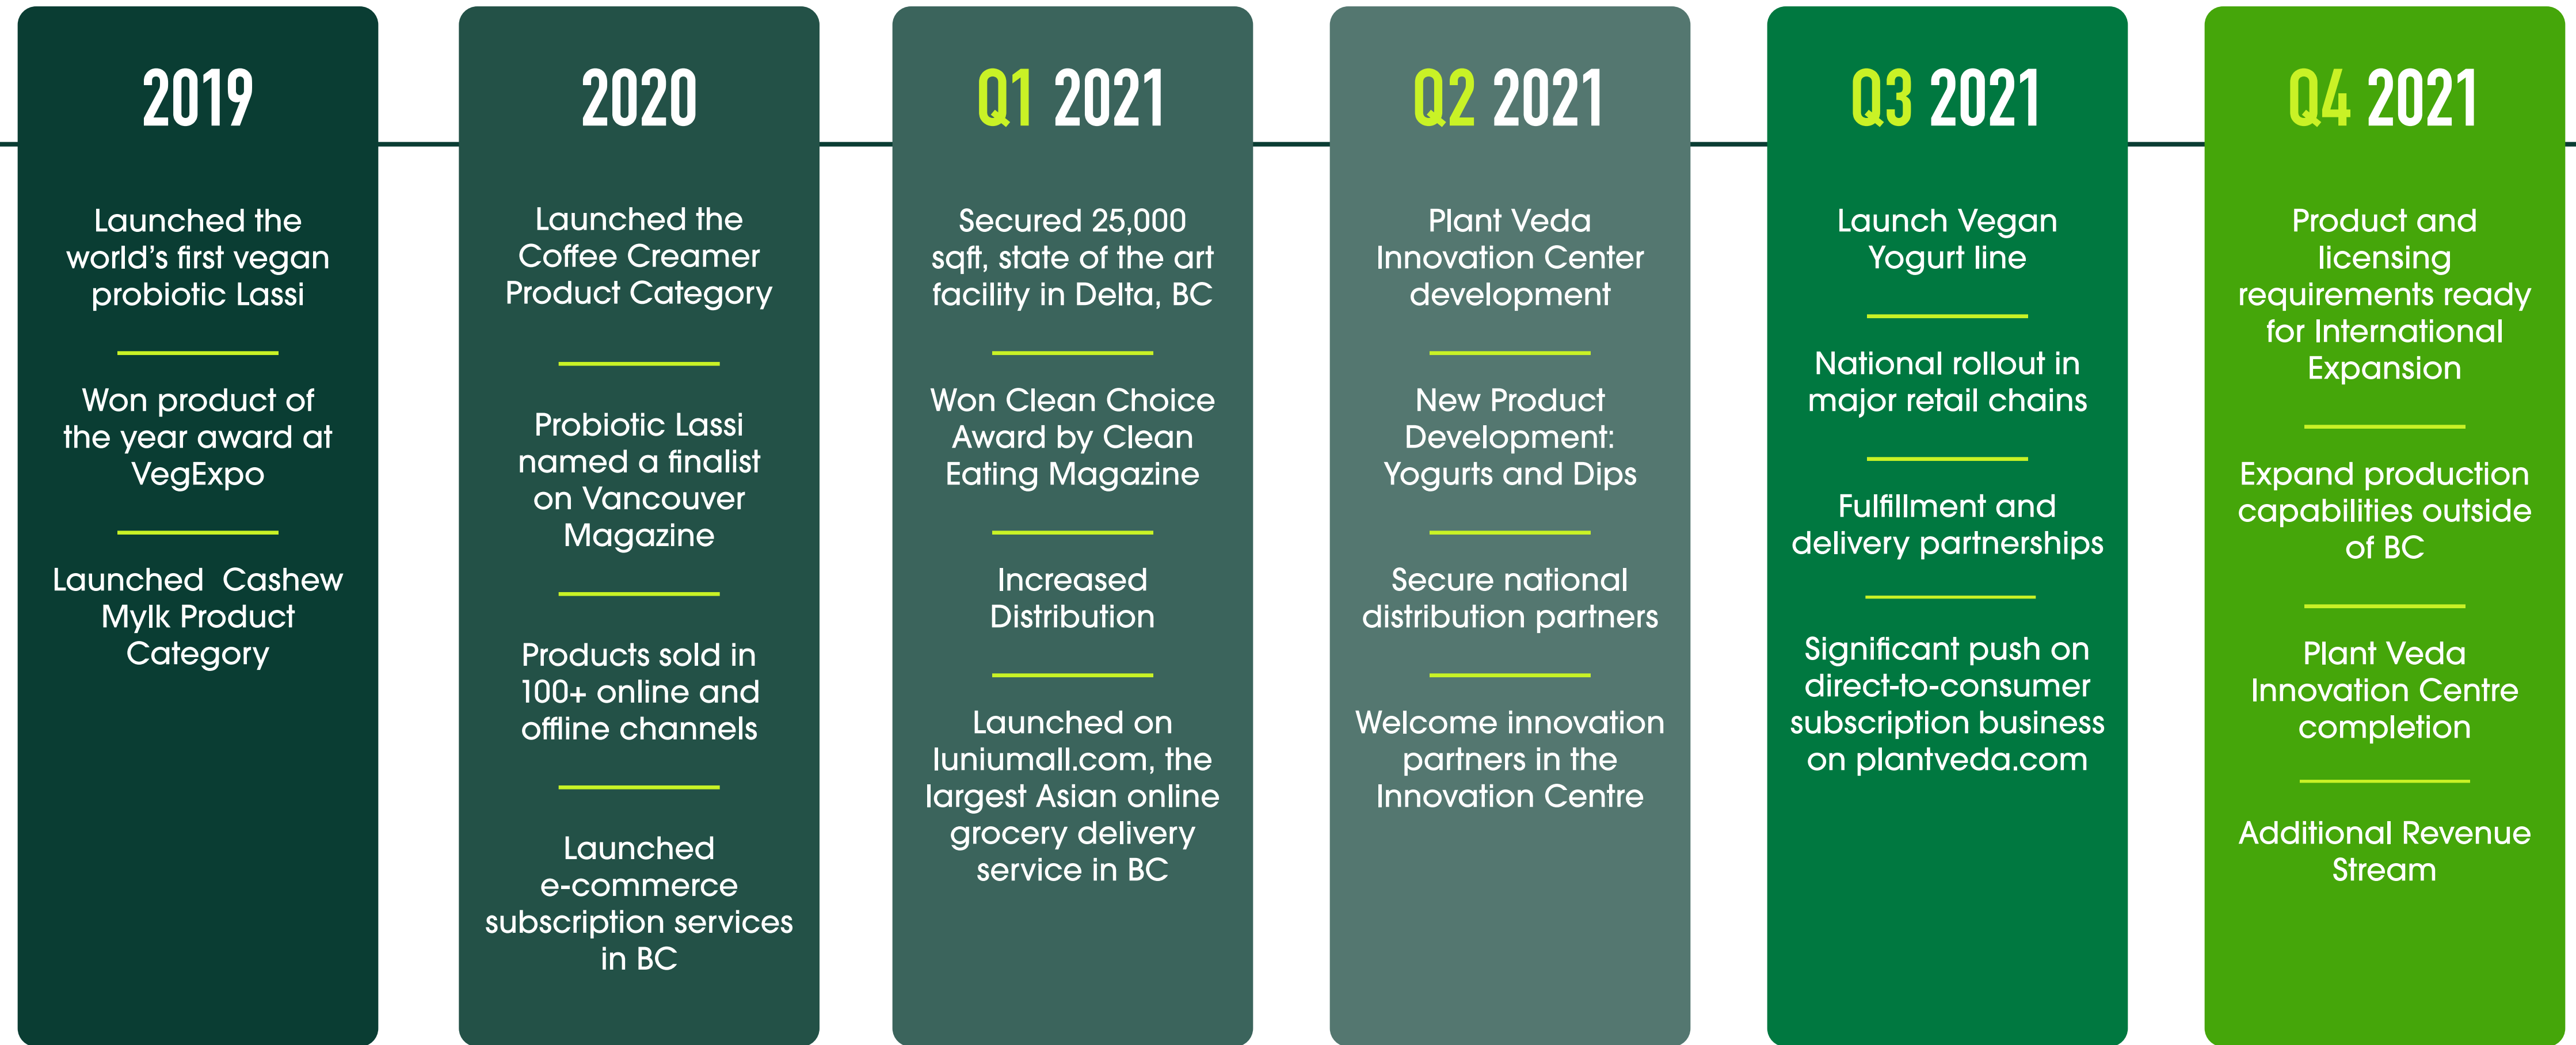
2019

Launched the world's first vegan probiotic Lassi

Won product of the year award at VegExpo

Launched Cashew Mylk Product Category

2020

Launched the Coffee Creamer Product Category

Probiotic Lassi named a finalist on Vancouver Magazine

Products sold in 100+ online and offline channels

Launched e-commerce subscription services in BC

Q1 2021

Secured 25,000 sqft, state of the art facility in Delta, BC

Won Clean Choice Award by Clean Eating Magazine

Increased Distribution

Launched on luniumall.com, the largest Asian online grocery delivery service in BC

Q2 2021

Plant Veda Innovation Center development

New Product Development: Yogurts and Dips

Secure national distribution partners

Welcome innovation partners in the Innovation Centre

Q3 2021

Launch Vegan Yogurt line

National rollout in major retail chains

Fulfillment and delivery partnerships

Significant push on direct-to-consumer subscription business on plantveda.com

Q4 2021

Product and licensing requirements ready for International Expansion

Expand production capabilities outside of BC

Plant Veda Innovation Centre completion

Additional Revenue Stream